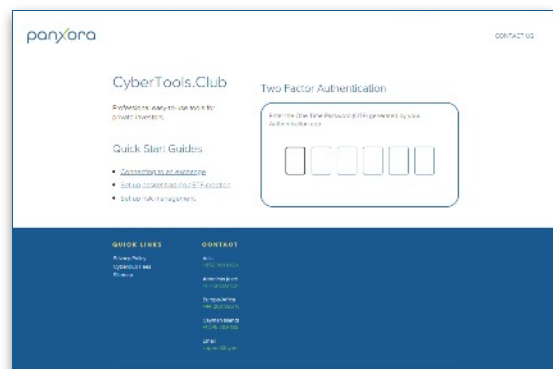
panxora

CONTACT US

CyberTools.Club

Professional, easy-to-use tools for private investors.

Quick Start Guides

• Connecting to an exchange
• Set up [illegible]
• Set up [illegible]

Two Factor Authentication

Enter the One Time Password (OTP) generated by your Authenticator app

QUICK LINKS

Privacy Policy
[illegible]
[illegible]

CONTACT

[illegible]
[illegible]
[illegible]
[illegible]
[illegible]
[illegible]
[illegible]
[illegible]
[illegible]
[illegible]